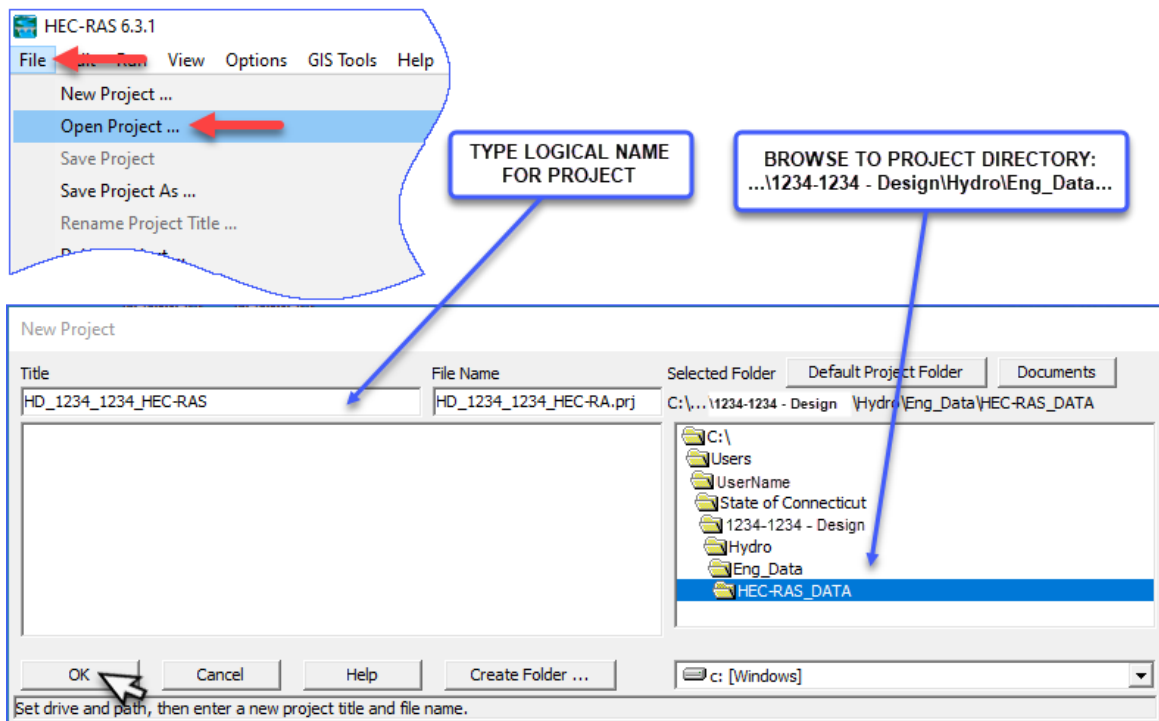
HEC-RAS 6.3.1

File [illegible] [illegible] View Options GIS Tools Help

New Project ...
Open Project ...
Save Project
Save Project As ...
Rename Project Title ...
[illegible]

TYPE LOGICAL NAME FOR PROJECT

BROWSE TO PROJECT DIRECTORY: ...\1234-1234 - Design\Hydro\Eng_Data...

New Project

Title
HD_1234_1234_HEC-RAS

File Name
HD_1234_1234_HEC-RA.prj

Selected Folder
Default Project Folder
Documents

C:\...\1234-1234 - Design \Hydro\Eng_Data\HEC-RAS_DATA

C:\
Users
UserName
State of Connecticut
1234-1234 - Design
Hydro
Eng_Data
HEC-RAS_DATA

OK
Cancel
Help
Create Folder ...

c: [Windows]

Set drive and path, then enter a new project title and file name.